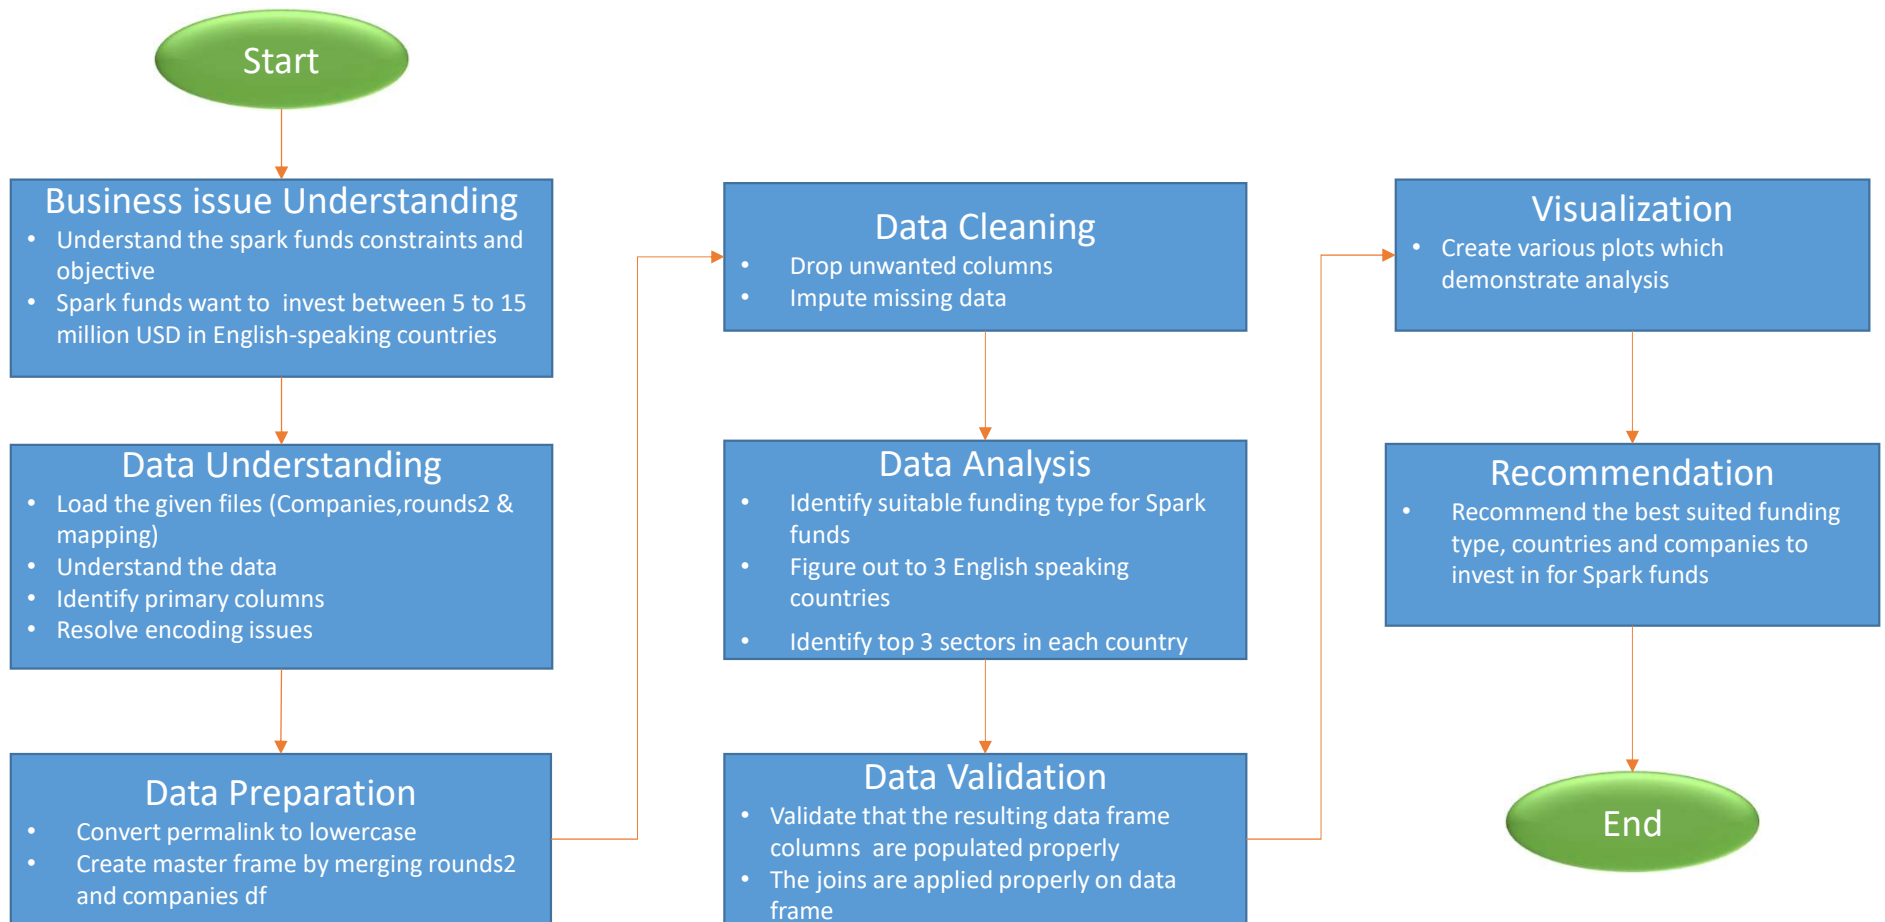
Start

Business issue Understanding
- Understand the spark funds constraints and objective
- Spark funds want to invest between 5 to 15 million USD in English-speaking countries

Data Understanding
- Load the given files (Companies,rounds2 & mapping)
- Understand the data
- Identify primary columns
- Resolve encoding issues

Data Preparation
- Convert permalink to lowercase
- Create master frame by merging rounds2 and companies df

Data Cleaning
- Drop unwanted columns
- Impute missing data

Data Analysis
- Identify suitable funding type for Spark funds
- Figure out to 3 English speaking countries
- Identify top 3 sectors in each country

Data Validation
- Validate that the resulting data frame columns are populated properly
- The joins are applied properly on data frame

Visualization
- Create various plots which demonstrate analysis

Recommendation
- Recommend the best suited funding type, countries and companies to invest in for Spark funds

End